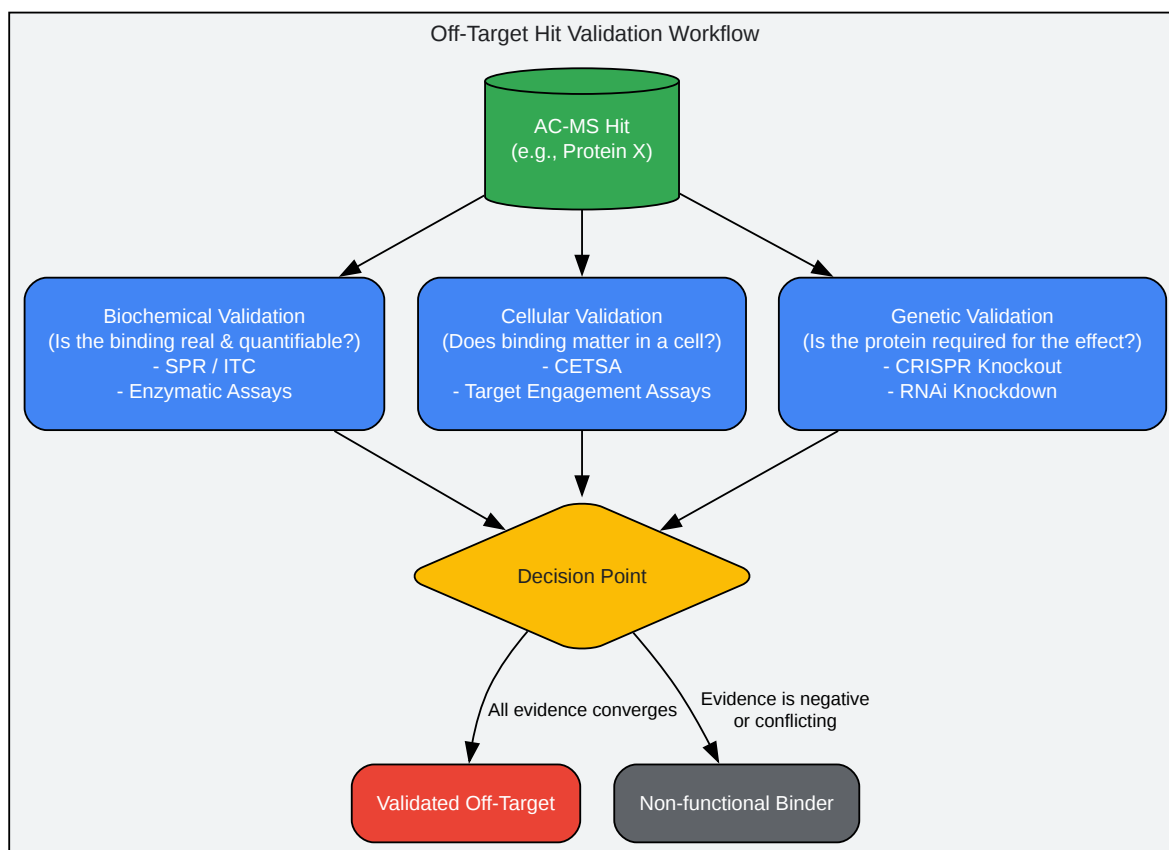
Off-Target Hit Validation Workflow

AC-MS Hit
(e.g., Protein X)

Biochemical Validation
(Is the binding real & quantifiable?)
- SPR / ITC
- Enzymatic Assays

Cellular Validation
(Does binding matter in a cell?)
- CETSA
- Target Engagement Assays

Genetic Validation
(Is the protein required for the effect?)
- CRISPR Knockout
- RNAi Knockdown

Decision Point

All evidence converges

Evidence is negative or conflicting

Validated Off-Target

Non-functional Binder